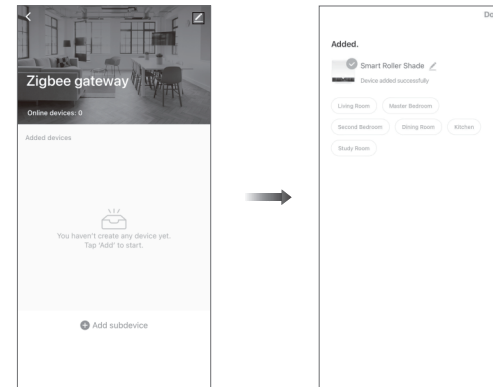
Zigbee gateway

Online devices: 0

Added devices

You haven't create any device yet. Tap 'Add' to start.

Add subdevice

Do

Added.

Smart Roller Shade

Device added successfully

Living Room

Master Bedroom

Second Bedroom

Dining Room

Kitchen

Study Room